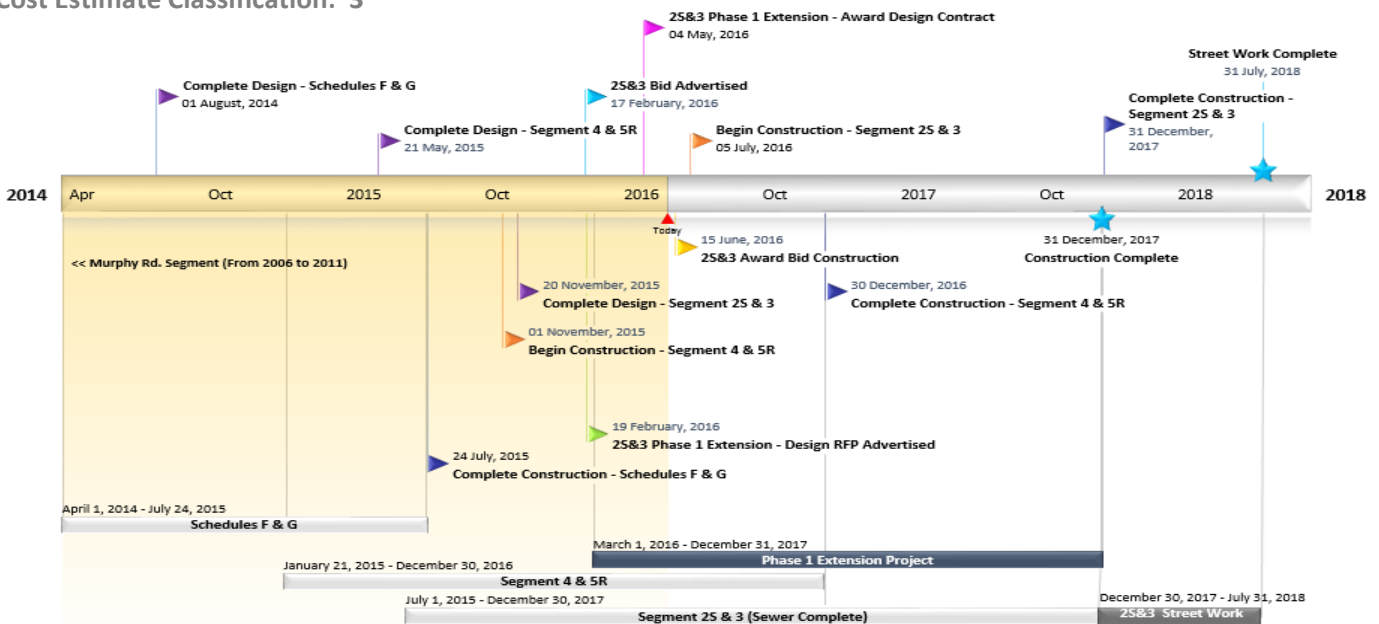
Cost Estimate Classification: 3

2S&3 Phase 1 Extension - Award Design Contract
04 May, 2016

Street Work Complete
31 July, 2018

Complete Design - Schedules F & G
01 August, 2014

2S&3 Bid Advertised
17 February, 2016

Complete Construction - Segment 2S & 3
31 December, 2017

Complete Design - Segment 4 & 5R
21 May, 2015

Begin Construction - Segment 2S & 3
05 July, 2016

2014 Apr Oct 2015 Oct 2016 Oct 2017 Oct 2018 2018

Today

15 June, 2016
2S&3 Award Bid Construction

31 December, 2017
Construction Complete

<< Murphy Rd. Segment (From 2006 to 2011)

20 November, 2015
Complete Design - Segment 2S & 3

30 December, 2016
Complete Construction - Segment 4 & 5R

01 November, 2015
Begin Construction - Segment 4 & 5R

19 February, 2016
2S&3 Phase 1 Extension - Design RFP Advertised

24 July, 2015
Complete Construction - Schedules F & G

April 1, 2014 - July 24, 2015
Schedules F & G

March 1, 2016 - December 31, 2017
Phase 1 Extension Project

January 21, 2015 - December 30, 2016
Segment 4 & 5R

July 1, 2015 - December 30, 2017
Segment 2S & 3 (Sewer Complete)

December 30, 2017 - July 31, 2018
2S&3 Street Work